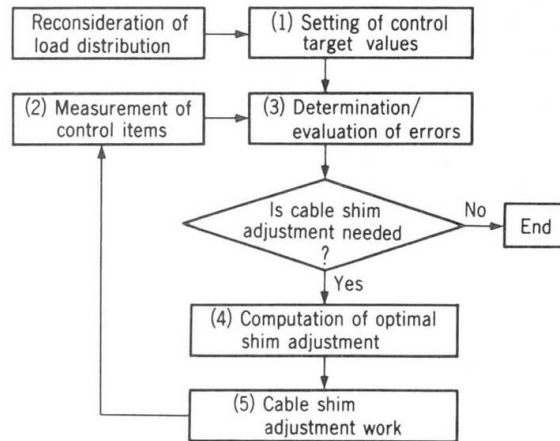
Reconsideration of load distribution

(1) Setting of control target values

(2) Measurement of control items

(3) Determination/ evaluation of errors

Is cable shim adjustment needed ?

No

End

Yes

(4) Computation of optimal shim adjustment

(5) Cable shim adjustment work